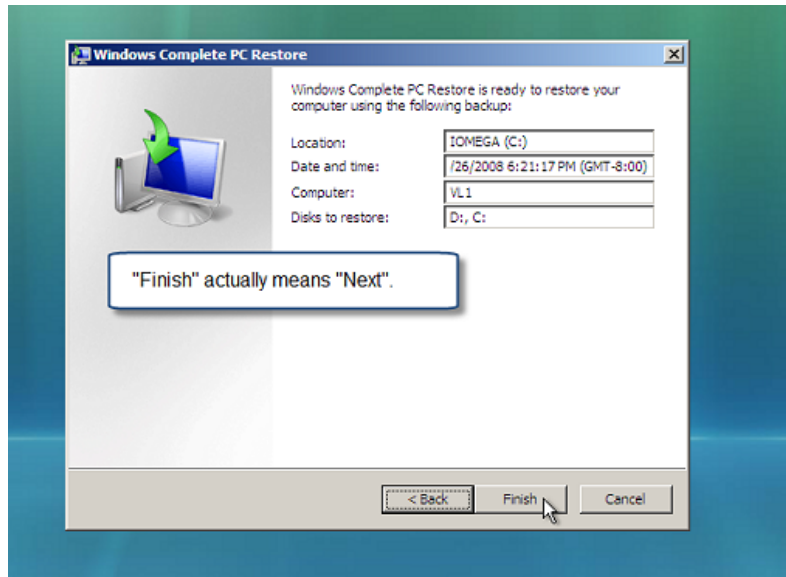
Windows Complete PC Restore

Windows Complete PC Restore is ready to restore your computer using the following backup:

| | |
|---|---|
| Location: | IOMEGA (C:) |
| Date and time: | /26/2008 6:21:17 PM (GMT-8:00) |
| Computer: | VL1 |
| Disks to restore: | D:, C: |

"Finish" actually means "Next".

< Back
Finish
Cancel